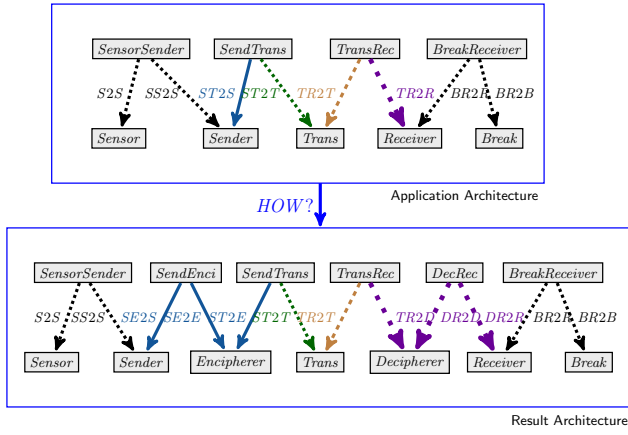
SensorSender
SendTrans
TransRec
BreakReceiver
S2S
SS2S
ST2S
ST2T
TR2T
TR2R
BR2R
BR2B
Sensor
Sender
Trans
Receiver
Break

Application Architecture

HOW?

SensorSender
SendEnci
SendTrans
TransRec
DecRec
BreakReceiver
S2S
SS2S
SE2S
SE2E
ST2E
ST2T
TR2T
TR2D
DR2D
DR2R
BR2R
BR2B
Sensor
Sender
Encipherer
Trans
Decipherer
Receiver
Break

Result Architecture